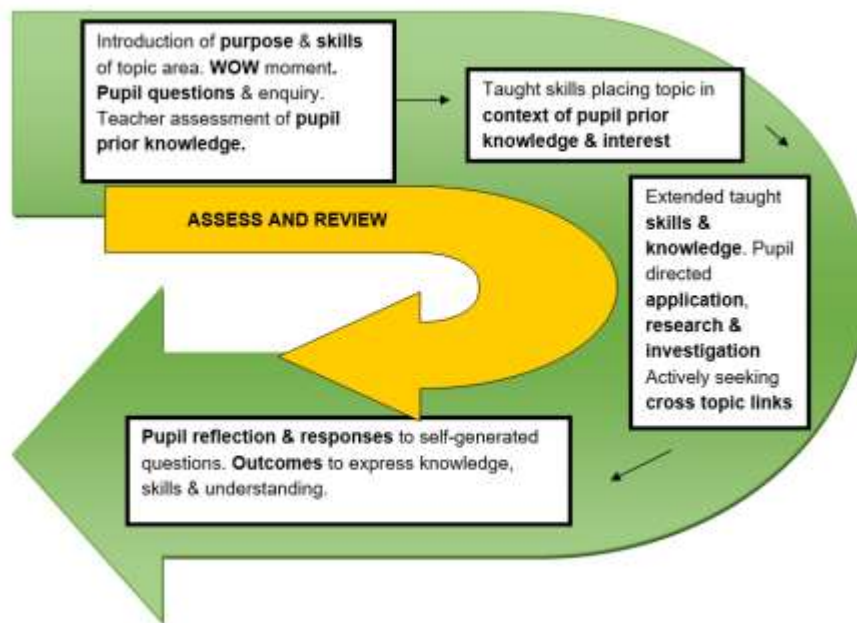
Introduction of purpose & skills of topic area. WOW moment. Pupil questions & enquiry. Teacher assessment of pupil prior knowledge.

Taught skills placing topic in context of pupil prior knowledge & interest

ASSESS AND REVIEW

Extended taught skills & knowledge. Pupil directed application, research & investigation Actively seeking cross topic links

Pupil reflection & responses to self-generated questions. Outcomes to express knowledge, skills & understanding.